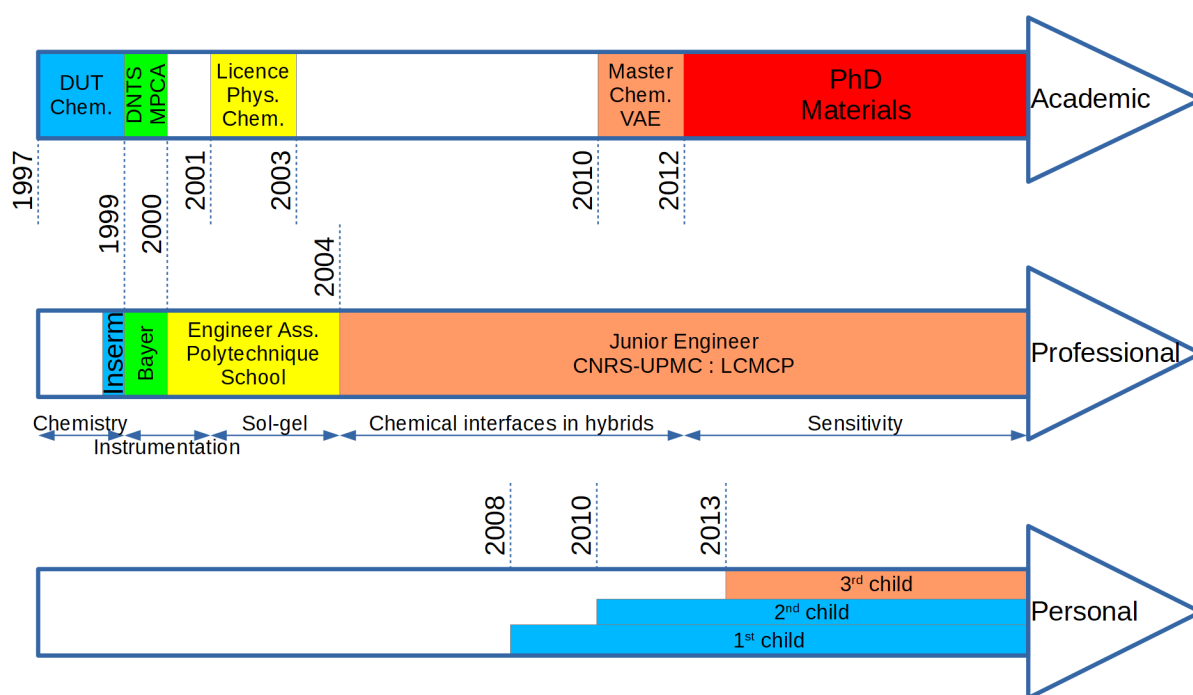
DUT Chem.

DNTS MPCA

Licence Phys. Chem.

Master Chem. VAE

PhD Materials

Academic

1997

1999

2000

2001

2003

2004

2010

2012

Inserm

Bayer

Engineer Ass. Polytechnique School

Junior Engineer CNRS-UPMC : LCMCP

Professional

Chemistry

Instrumentation

Sol-gel

Chemical interfaces in hybrids

Sensitivity

2008

2010

2013

3$^{rd}$ child

2$^{nd}$ child

1$^{st}$ child

Personal